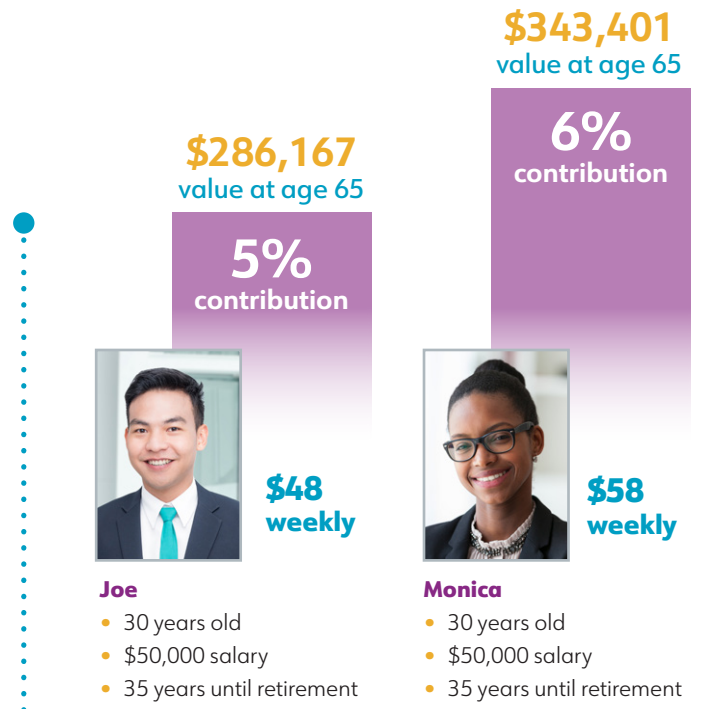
$286,167
value at age 65

5%
contribution

$48
weekly

Joe
- 30 years old
- $50,000 salary
- 35 years until retirement

$343,401
value at age 65

6%
contribution

$58
weekly

Monica
- 30 years old
- $50,000 salary
- 35 years until retirement